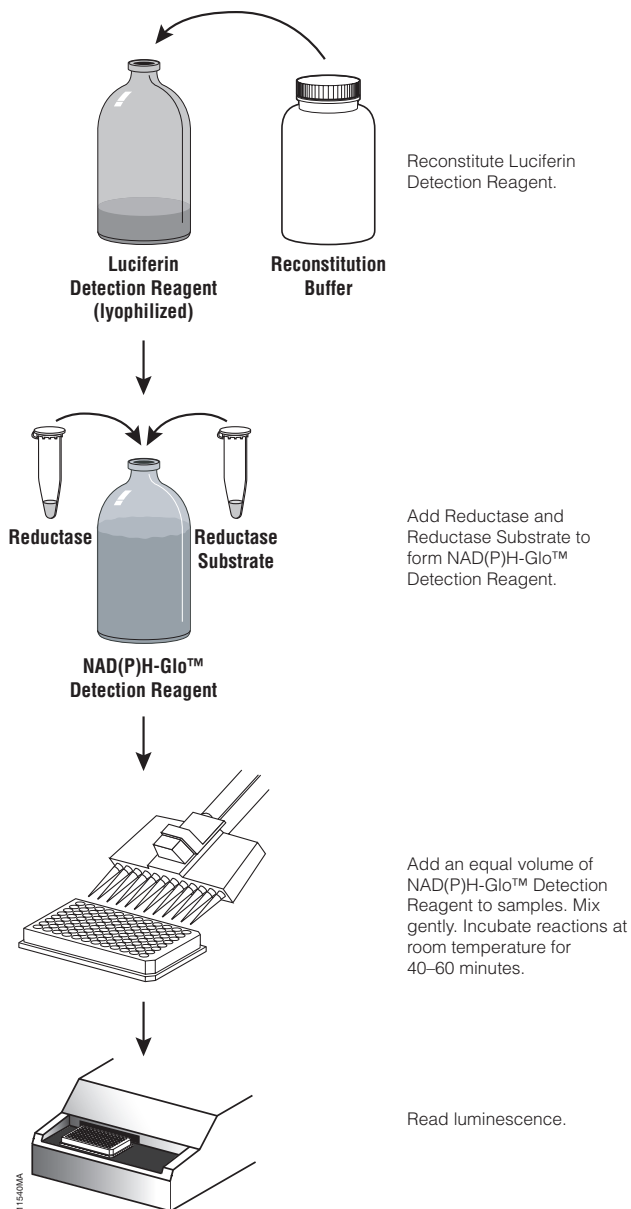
Luciferin Detection Reagent (lyophilized)

Reconstitution Buffer

Reconstitute Luciferin Detection Reagent.

Reductase

Reductase Substrate

NAD(P)H-Glo™ Detection Reagent

Add Reductase and Reductase Substrate to form NAD(P)H-Glo™ Detection Reagent.

Add an equal volume of NAD(P)H-Glo™ Detection Reagent to samples. Mix gently. Incubate reactions at room temperature for 40–60 minutes.

Read luminescence.

11540MA